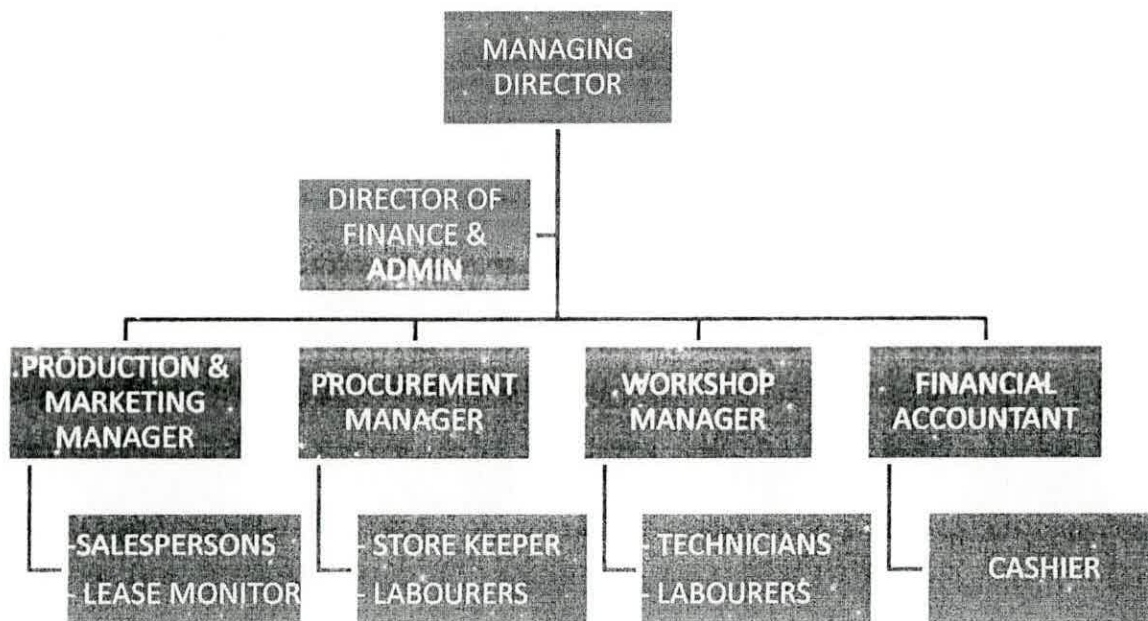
MANAGING DIRECTOR

DIRECTOR OF FINANCE & ADMIN

PRODUCTION & MARKETING MANAGER

PROCUREMENT MANAGER

WORKSHOP MANAGER

FINANCIAL ACCOUNTANT

-SALESPERSONS
- LEASE MONITOR

- STORE KEEPER
- LABOURERS

- TECHNICIANS
- LABOURERS

CASHIER